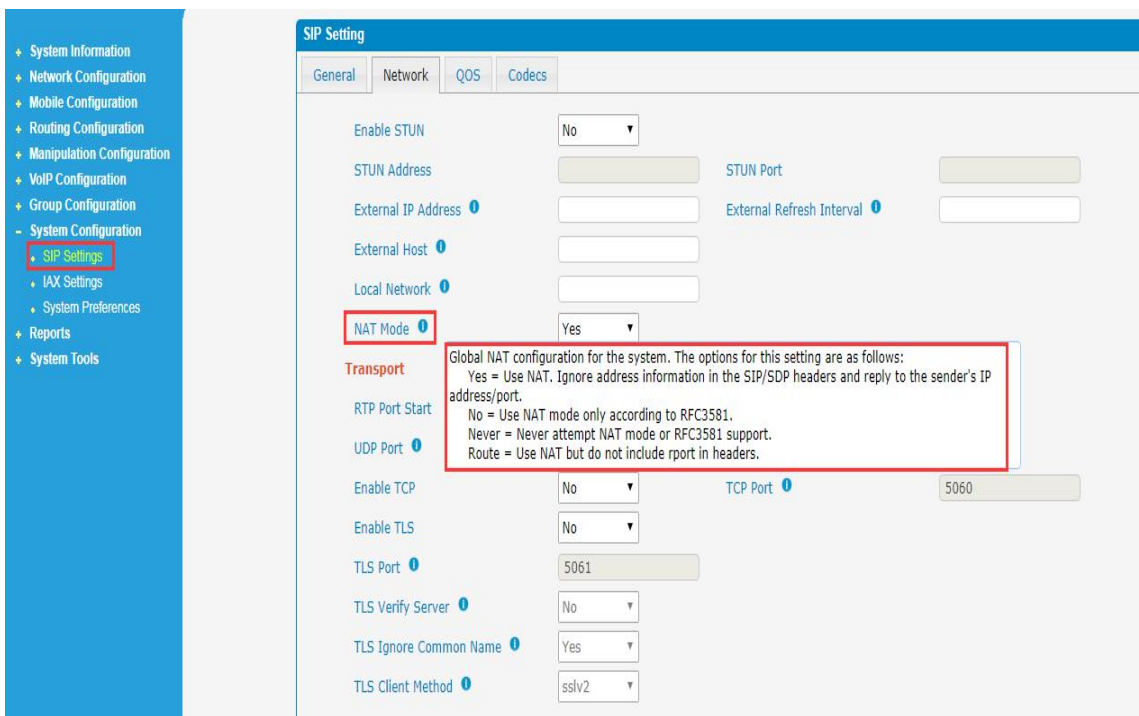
+ System Information
+ Network Configuration
+ Mobile Configuration
+ Routing Configuration
+ Manipulation Configuration
+ VoIP Configuration
+ Group Configuration
- System Configuration
• SIP Settings
• IAX Settings
• System Preferences
+ Reports
+ System Tools

SIP Setting

General | Network | QOS | Codecs

Enable STUN No

STUN Address

STUN Port

External IP Address

External Refresh Interval

External Host

Local Network

NAT Mode Yes

Transport

Global NAT configuration for the system. The options for this setting are as follows:
Yes = Use NAT. Ignore address information in the SIP/SDP headers and reply to the sender's IP address/port.
No = Use NAT mode only according to RFC3581.
Never = Never attempt NAT mode or RFC3581 support.
Route = Use NAT but do not include rport in headers.

RTP Port Start

UDP Port

Enable TCP No

TCP Port 5060

Enable TLS No

TLS Port 5061

TLS Verify Server No

TLS Ignore Common Name Yes

TLS Client Method sslv2